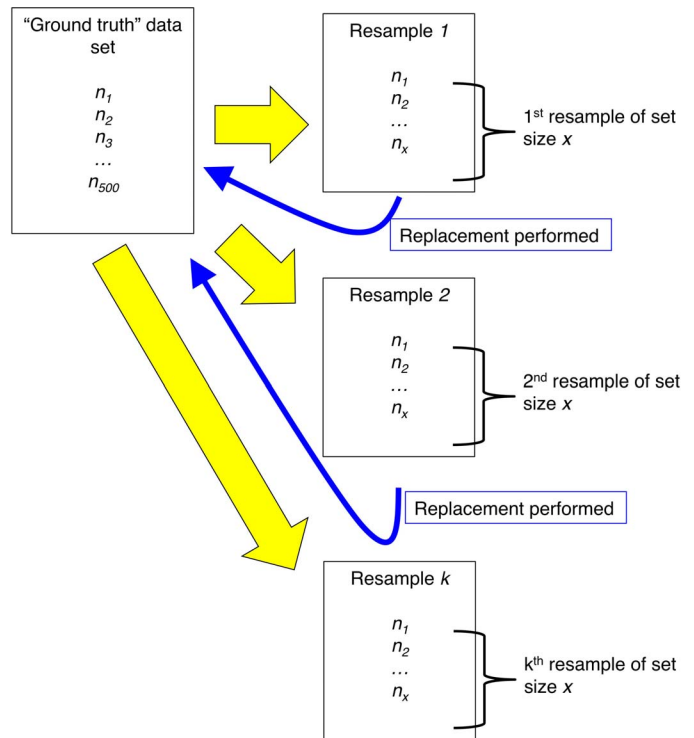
"Ground truth" data set

$n_1$
$n_2$
$n_3$
…
$n_{500}$

Resample *1*

$n_1$
$n_2$
…
$n_x$

1$^{st}$ resample of set size *x*

Replacement performed

Resample *2*

$n_1$
$n_2$
…
$n_x$

2$^{nd}$ resample of set size *x*

Replacement performed

Resample *k*

$n_1$
$n_2$
…
$n_x$

k$^{th}$ resample of set size *x*